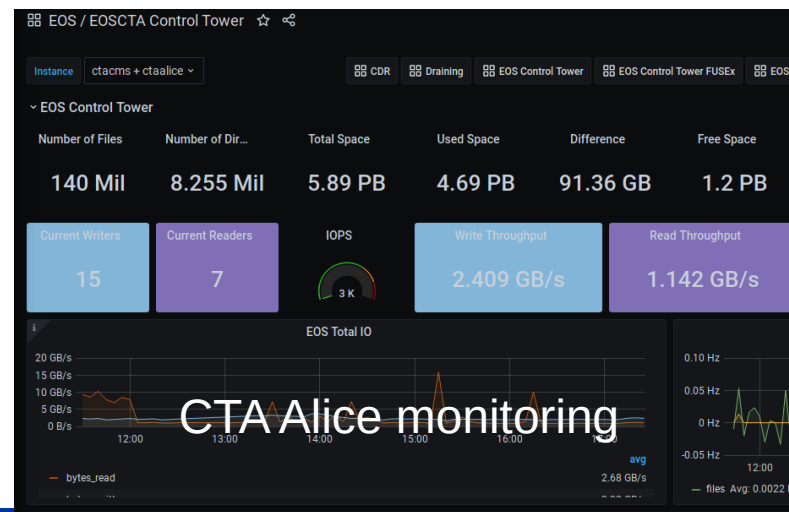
EOS / EOSCTA Control Tower

Instance ctacms + ctaalice

CDR Draining EOS Control Tower EOS Control Tower FUSEx EOS

EOS Control Tower

Number of Files
140 Mil

Number of Dir...
8.255 Mil

Total Space
5.89 PB

Used Space
4.69 PB

Difference
91.36 GB

Free Space
1.2 PB

Current Writers
15

Current Readers
7

IOPS
3 K

Write Throughput
2.409 GB/s

Read Throughput
1.142 GB/s

EOS Total IO

20 GB/s
15 GB/s
10 GB/s
5 GB/s
0 B/s

12:00 13:00 14:00 15:00 16:00 17:00

avg

bytes_read 2.68 GB/s

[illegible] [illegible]

0.10 Hz
0.05 Hz
0 Hz
-0.05 Hz

12:00

files Avg: 0.0022 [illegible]

CTA Alice monitoring